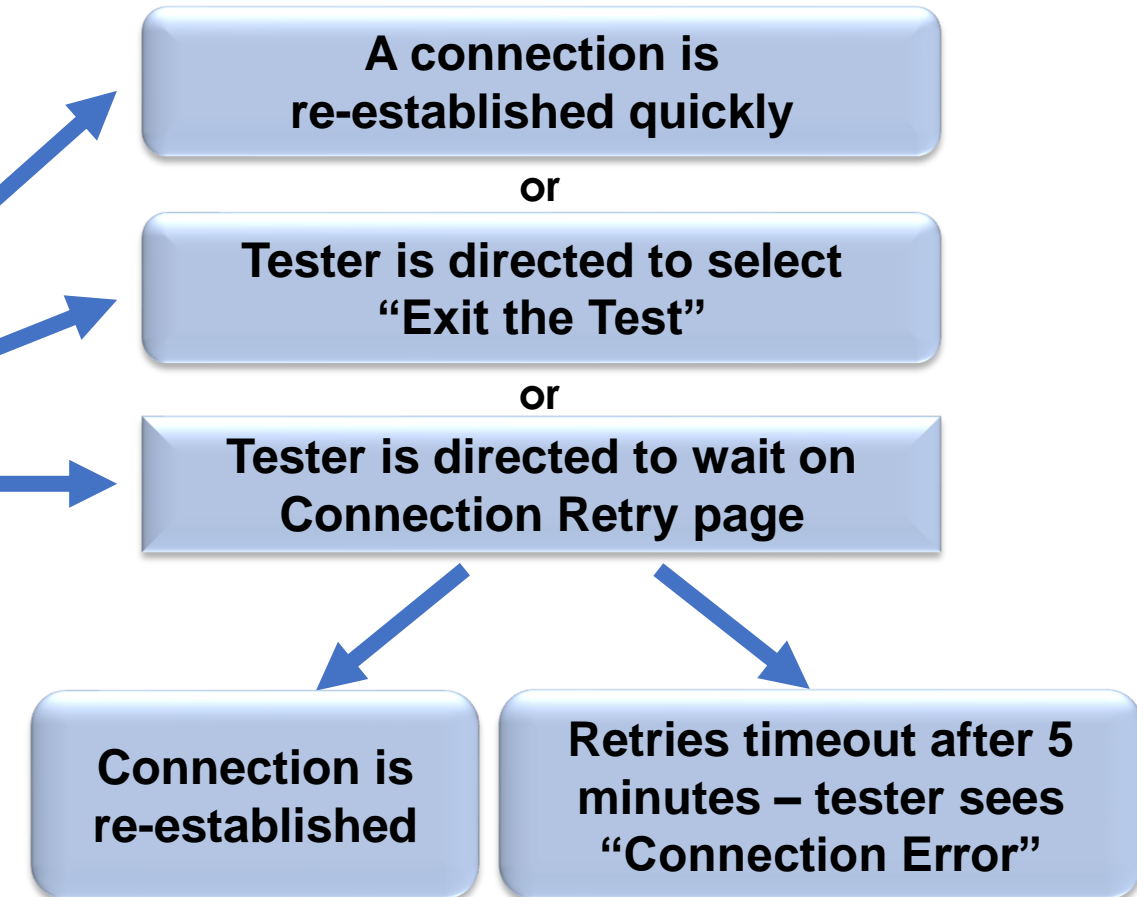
A connection is re-established quickly

or

Tester is directed to select "Exit the Test"

or

Tester is directed to wait on Connection Retry page

Connection is re-established

Retries timeout after 5 minutes – tester sees "Connection Error"